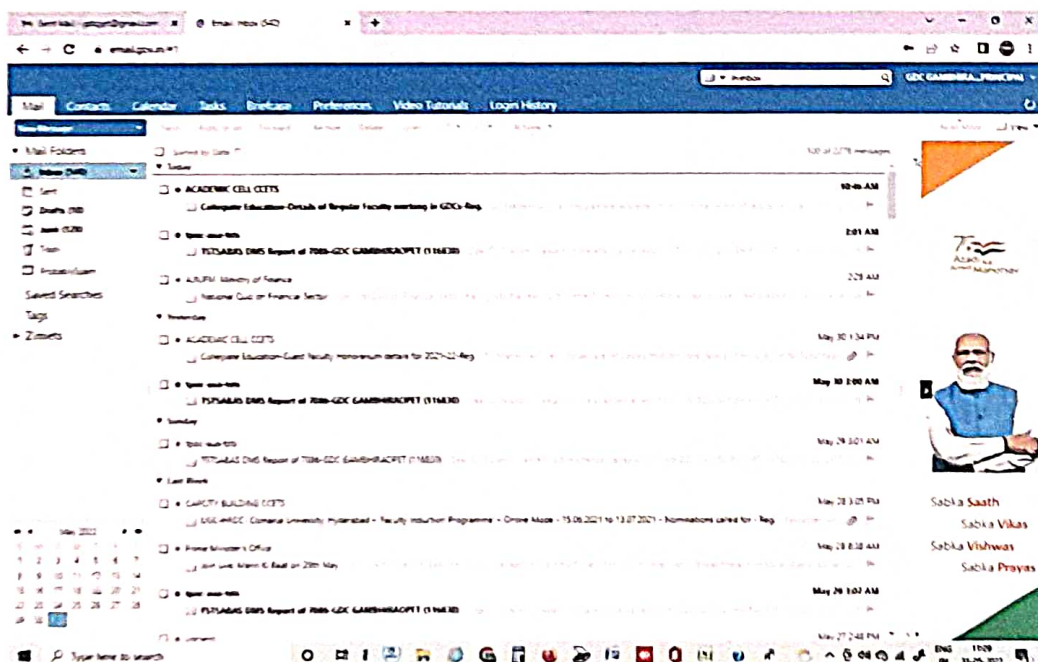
Email: Inbox (542)

email.gov.in/#1

Inbox

GDC GAMBHIRA_PRINCIPAL

Mail Contacts Calendar Tasks Briefcase Preferences Video Tutorials Login History

New Message

Mail Folders

Inbox (542)

Sent

Drafts (10)

Junk (129)

Trash

Saved Searches

Tags

Zimlets

Sorted by Date

Today

ACADEMIC CELL CCETS

Collegiate Education-Details of Regular Faculty working in GDCs-Reg.

10:46 AM

TSTSABAS DMS Report of 7086-GDC GAMBHIRAOPET (116630)

2:01 AM

National Quiz on Financial Sector

2:25 AM

Yesterday

ACADEMIC CELL CCETS

Collegiate Education-Guest faculty honorarium details for 2021-22-Reg.

May 30 1:34 PM

TSTSABAS DMS Report of 7086-GDC GAMBHIRAOPET (116630)

May 30 2:00 AM

Sunday

TSTSABAS DMS Report of 7086-GDC GAMBHIRAOPET (116630)

May 29 2:01 AM

Last Week

CAPACITY BUILDING CCETS

UGC-HRDC Osmania University Hyderabad - Faculty Induction Programme - Online Mode - 15.06.2021 to 13.07.2021 - Nominations called for - Reg.

May 28 3:05 PM

Prime Minister's Office

May 28 8:58 AM

TSTSABAS DMS Report of 7086-GDC GAMBHIRAOPET (116630)

May 28 2:02 AM

May 27 2:48 PM

May 2021

Azadi ka Amrit Mahotsav

Sabka Saath
Sabka Vikas
Sabka Vishwas
Sabka Prayas

Type here to search

ENG